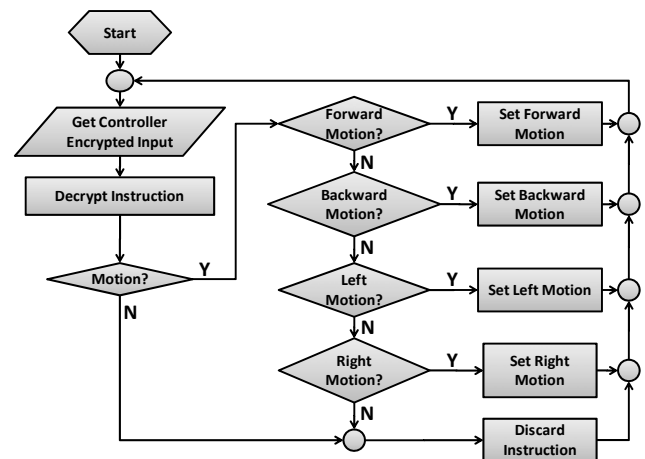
Start

Get Controller Encrypted Input

Decrypt Instruction

Motion?

Y

N

Forward Motion?

Y

Set Forward Motion

N

Backward Motion?

Y

Set Backward Motion

N

Left Motion?

Y

Set Left Motion

N

Right Motion?

Y

Set Right Motion

N

Discard Instruction